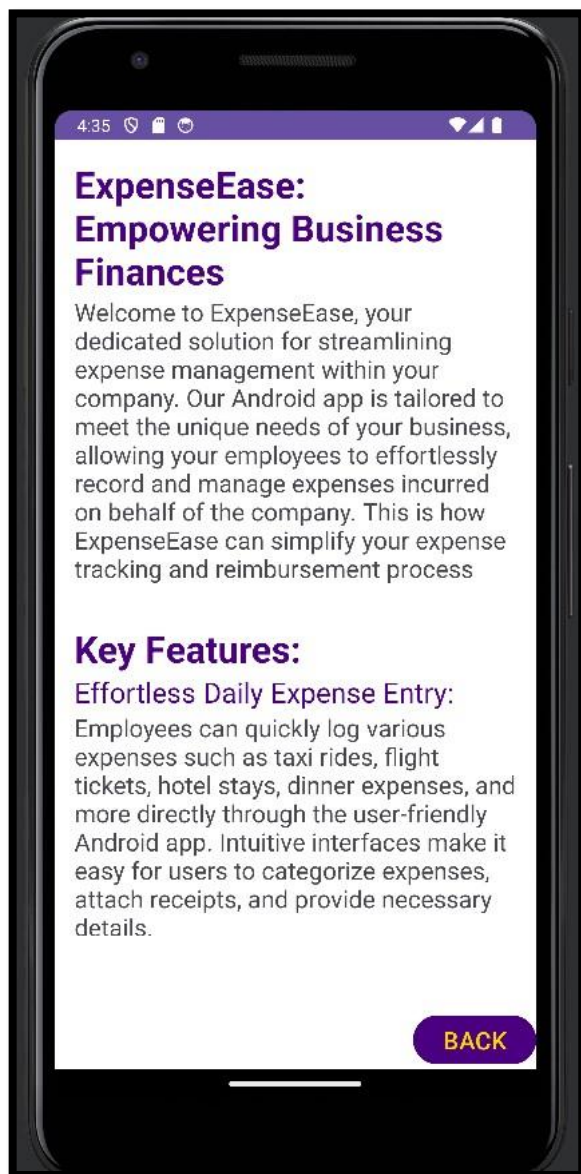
4:35

ExpenseEase: Empowering Business Finances

Welcome to ExpenseEase, your dedicated solution for streamlining expense management within your company. Our Android app is tailored to meet the unique needs of your business, allowing your employees to effortlessly record and manage expenses incurred on behalf of the company. This is how ExpenseEase can simplify your expense tracking and reimbursement process

Key Features:

Effortless Daily Expense Entry:

Employees can quickly log various expenses such as taxi rides, flight tickets, hotel stays, dinner expenses, and more directly through the user-friendly Android app. Intuitive interfaces make it easy for users to categorize expenses, attach receipts, and provide necessary details.

BACK